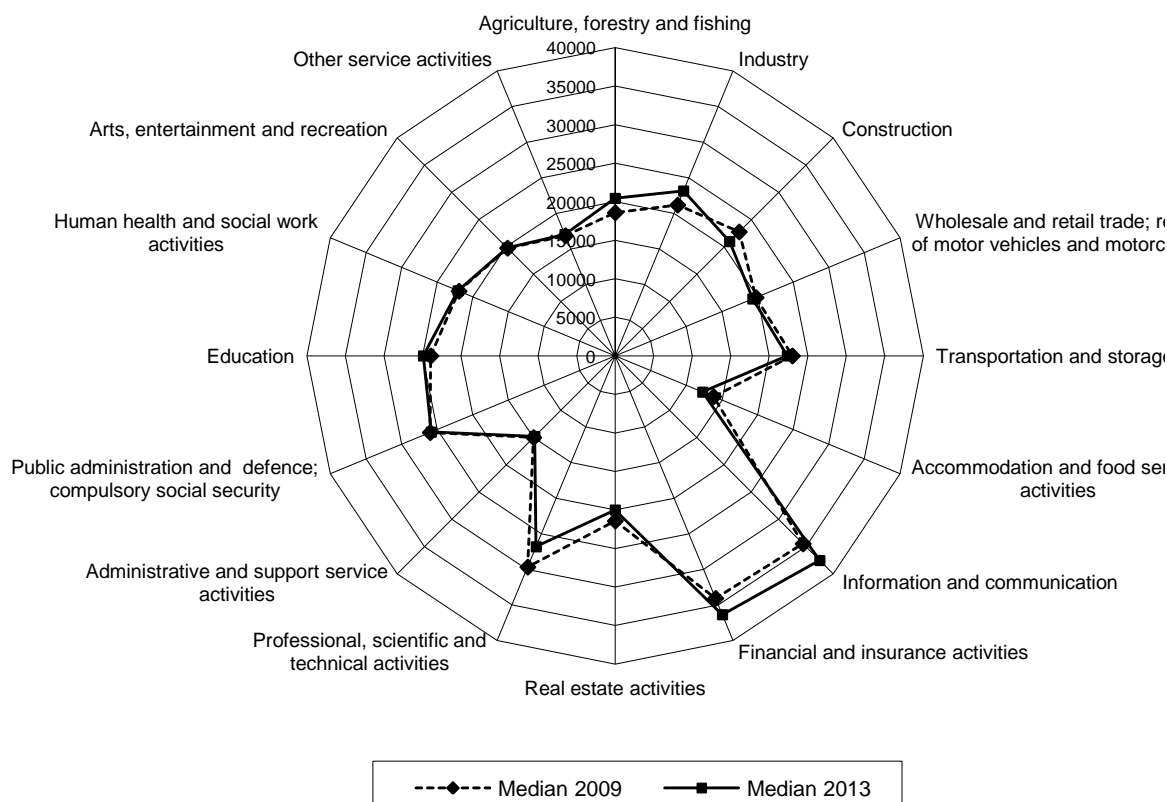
Agriculture, forestry and fishing

Industry

Construction

Wholesale and retail trade; re of motor vehicles and motorc

Transportation and storag

Accommodation and food se activities

Information and communication

Financial and insurance activities

Real estate activities

Professional, scientific and technical activities

Administrative and support service activities

Public administration and defence; compulsory social security

Education

Human health and social work activities

Arts, entertainment and recreation

Other service activities

40000
35000
30000
25000
20000
15000
10000
5000
0

Median 2009
Median 2013